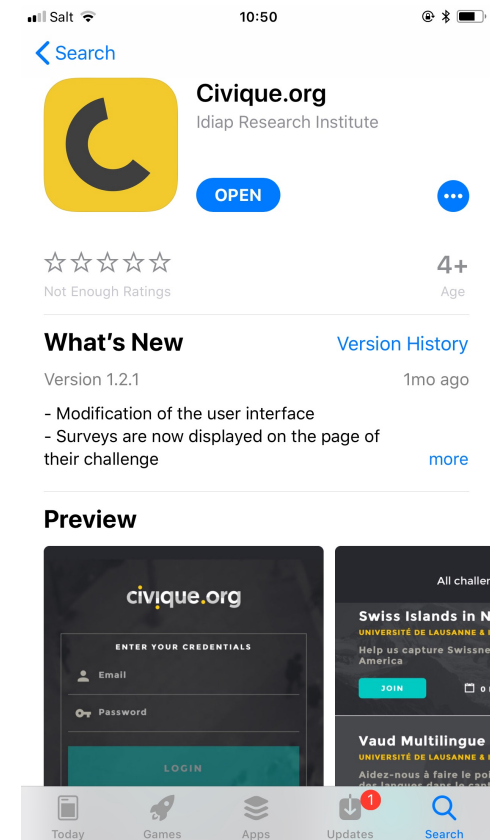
Salt 10:50

Search

Civique.org
Idiap Research Institute

OPEN

Not Enough Ratings

4+
Age

What's New
Version History

Version 1.2.1
1mo ago

- Modification of the user interface
- Surveys are now displayed on the page of their challenge
more

Preview

civique.org
ENTER YOUR CREDENTIALS
Email
Password
LOGIN

All challen
Swiss Islands in N
UNIVERSITÉ DE LAUSANNE &
Help us capture Swissne America
JOIN
Vaud Multilingue
UNIVERSITÉ DE LAUSANNE &
Aidez-nous à faire le po des langues dans le can

Today
Games
Apps
1
Updates
Search